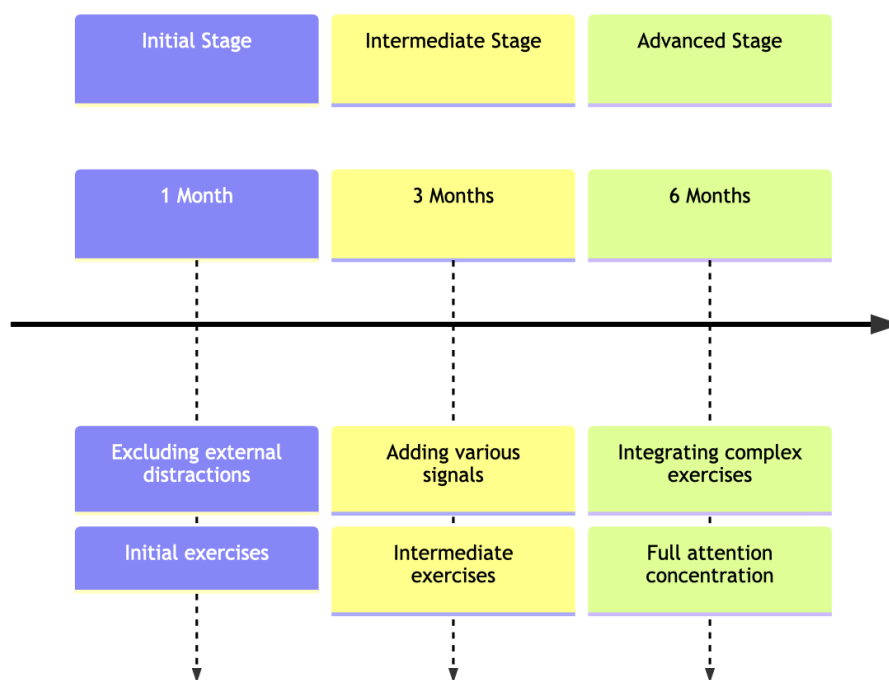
Initial Stage

Intermediate Stage

Advanced Stage

1 Month

3 Months

6 Months

Excluding external distractions

Adding various signals

Integrating complex exercises

Initial exercises

Intermediate exercises

Full attention concentration